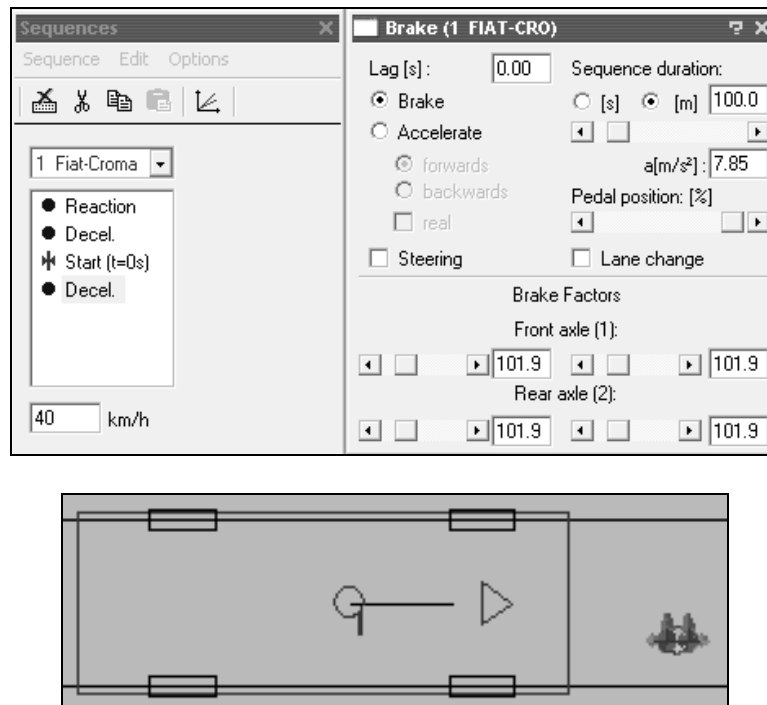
Sequences

Sequence Edit Options

1 Fiat-Croma

Reaction
Decel.
Start (t=0s)
Decel.

40 km/h

Brake (1 FIAT-CRO)

Lag [s] : 0.00

Sequence duration:

Brake

Accelerate

forwards

backwards

real

[s] [m] 100.0

a[m/s²] : 7.85

Pedal position: [%]

Steering

Lane change

Brake Factors

Front axle (1):

101.9 101.9

Rear axle (2):

101.9 101.9